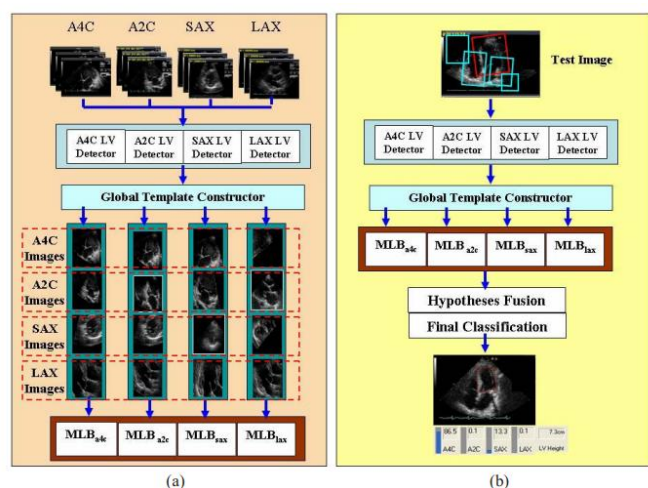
A4C A2C SAX LAX

A4C LV Detector | A2C LV Detector | SAX LV Detector | LAX LV Detector

Global Template Constructor

A4C Images

A2C Images

SAX Images

LAX Images

$MLB_{a4c}$ $MLB_{a2c}$ $MLB_{sax}$ $MLB_{lax}$

(a)

Test Image

A4C LV Detector | A2C LV Detector | SAX LV Detector | LAX LV Detector

Global Template Constructor

$MLB_{a4c}$ $MLB_{a2c}$ $MLB_{sax}$ $MLB_{lax}$

Hypotheses Fusion

Final Classification

86.5 A4C 0.1 A2C 13.3 SAX 0.1 LAX 7.3cm LV Height

(b)